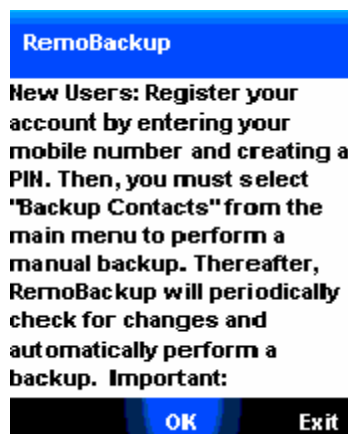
RemoBackup

New Users: Register your account by entering your mobile number and creating a PIN. Then, you must select "Backup Contacts" from the main menu to perform a manual backup. Thereafter, RemoBackup will periodically check for changes and automatically perform a backup. Important:

OK

Exit